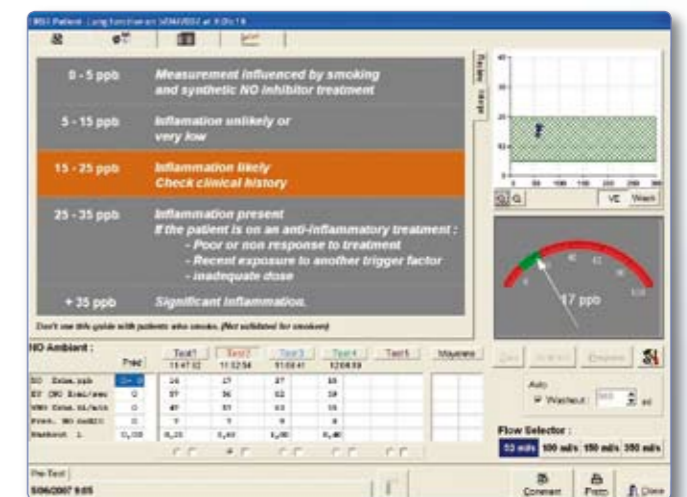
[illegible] Patient : Lung function on 5/06/2007 at 9:05:18

0 - 5 ppb | Measurement influenced by smoking and synthetic NO inhibitor treatment

5 - 15 ppb | Inflammation unlikely or very low

15 - 25 ppb | Inflammation likely Check clinical history

25 - 35 ppb | Inflammation present If the patient is on an anti-inflammatory treatment : - Poor or non response to treatment - Recent exposure to another trigger factor - Inadequate dose

+ 35 ppb | Significant inflammation.

Don't use this guide with patients who smoke. (Not validated for smokers)

Factors
Range

40
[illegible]
20
10
0

0 50 100 150 200 250 300

VE Week

17 ppb

NO Ambiant :

Pred

| | Pred | Test1 11:47:02 | Test2 11:52:54 | Test3 11:58:41 | Test4 12:04:59 | Test5 | Moyenne |
|---|---|---|---|---|---|---|---|
| NO Exhal. ppb | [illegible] | 16 | 17 | 37 | 18 | | |
| NO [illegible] | 0 | 37 | 36 | 62 | 38 | | |
| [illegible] | 0 | 47 | 51 | 63 | 55 | | |
| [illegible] | 0 | 7 | 7 | 9 | 8 | | |
| Washout 1 | 0,00 | 0,35 | 0,40 | 1,00 | 0,40 | | |

Auto
Washout : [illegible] sd

Flow Selector :
50 ml/s 100 ml/s 150 ml/s 350 ml/s

Pre-Test
5/06/2007 9:05

Comment Print Close